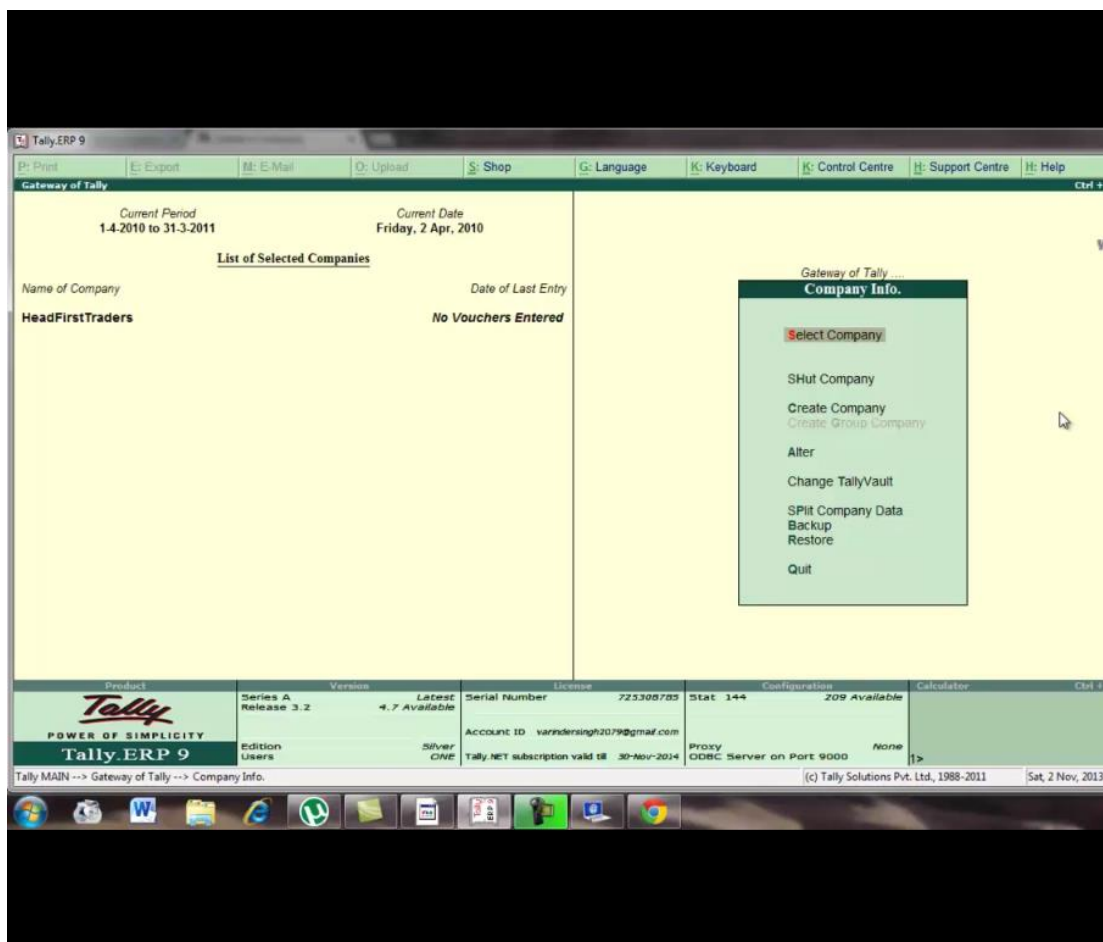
Tally.ERP 9

P: Print
E: Export
M: E-Mail
O: Upload
S: Shop
G: Language
K: Keyboard
K: Control Centre
H: Support Centre
H: Help

Gateway of Tally
Ctrl +

Current Period
1-4-2010 to 31-3-2011

Current Date
Friday, 2 Apr, 2010

List of Selected Companies

Name of Company
Date of Last Entry

HeadFirstTraders
No Vouchers Entered

Gateway of Tally ....
Company Info.

Select Company

SHut Company

Create Company
Create Group Company

Alter

Change TallyVault

SPlit Company Data
Backup
Restore

Quit

Product
Version
License
Configuration
Calculator
Ctrl +

Tally
POWER OF SIMPLICITY
Tally.ERP 9

Series A
Release 3.2
Latest
4.7 Available

Edition
Users
Silver
ONE

Serial Number
725308785

Account ID varindersingh2079@gmail.com

Tally.NET subscription valid till 30-Nov-2014

Stat 144
209 Available

Proxy
None
ODBC Server on Port 9000

1>

Tally MAIN --> Gateway of Tally --> Company Info.
(c) Tally Solutions Pvt. Ltd., 1988-2011
Sat, 2 Nov, 2013